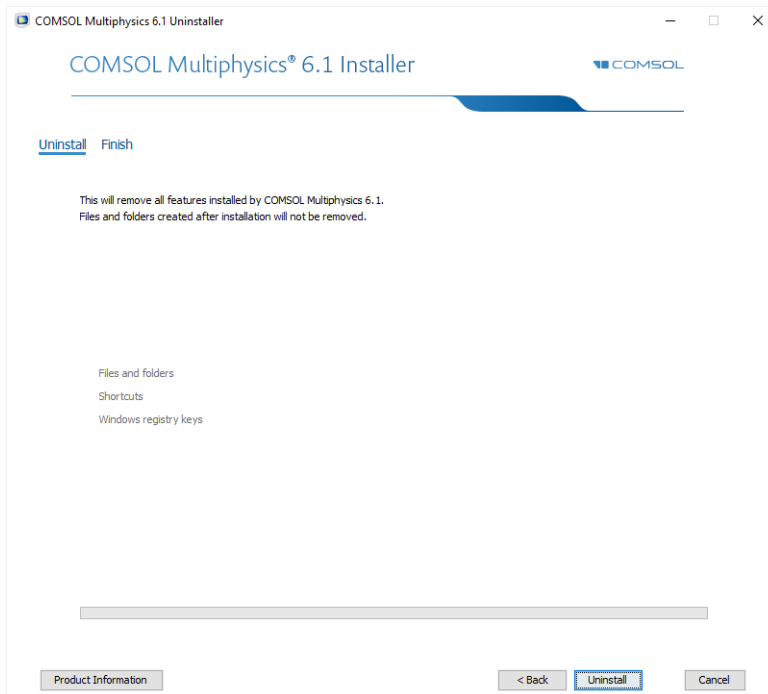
COMSOL Multiphysics 6.1 Uninstaller

COMSOL Multiphysics® 6.1 Installer

COMSOL

Uninstall Finish

This will remove all features installed by COMSOL Multiphysics 6.1.
Files and folders created after installation will not be removed.

Files and folders
Shortcuts
Windows registry keys

Product Information

< Back Uninstall Cancel